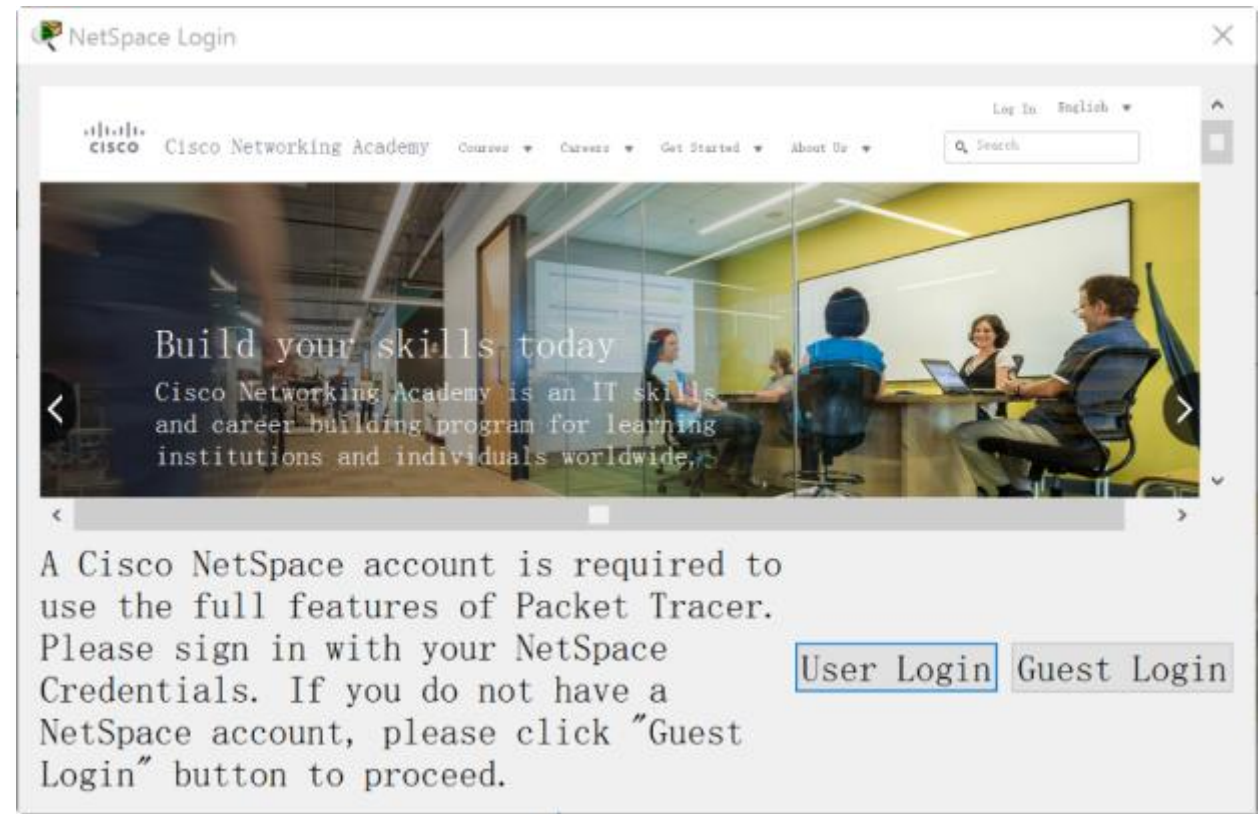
NetSpace Login

Log In English ▾

cisco Cisco Networking Academy Courses ▾ Careers ▾ Get Started ▾ About Us ▾

Search

Build your skills today

Cisco Networking Academy is an IT skills and career building program for learning institutions and individuals worldwide.

A Cisco NetSpace account is required to use the full features of Packet Tracer. Please sign in with your NetSpace Credentials. If you do not have a NetSpace account, please click "Guest Login" button to proceed.

User Login

Guest Login